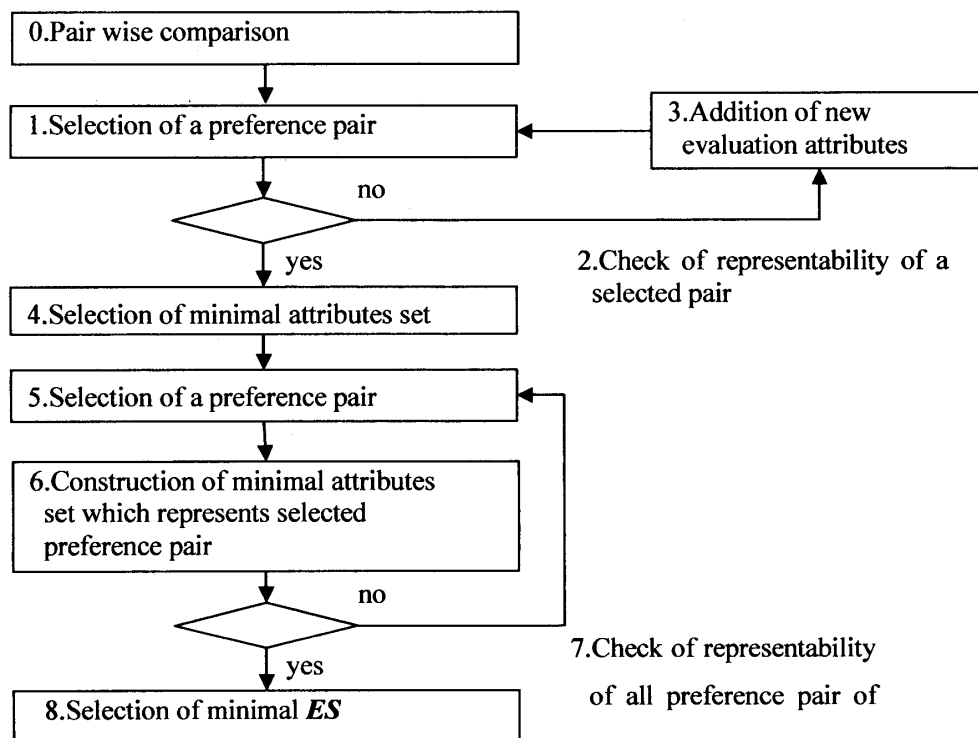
0.Pair wise comparison

1.Selection of a preference pair

3.Addition of new evaluation attributes

no

yes

2.Check of representability of a selected pair

4.Selection of minimal attributes set

5.Selection of a preference pair

6.Construction of minimal attributes set which represents selected preference pair

no

yes

7.Check of representability of all preference pair of

8.Selection of minimal ***ES***